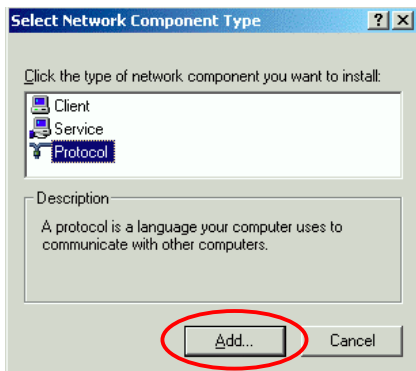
Select Network Component Type

? X

Click the type of network component you want to install:

Client
Service
Protocol

Description

A protocol is a language your computer uses to communicate with other computers.

Add...

Cancel